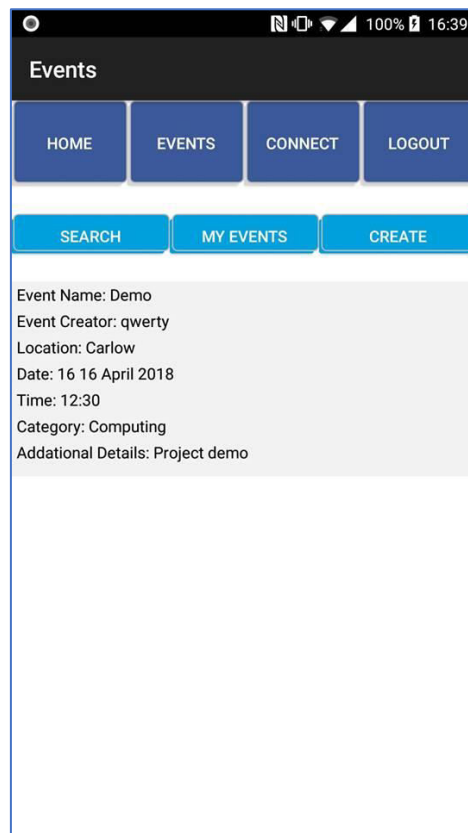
100% 16:39

Events

HOME
EVENTS
CONNECT
LOGOUT

SEARCH
MY EVENTS
CREATE

Event Name: Demo
Event Creator: qwerty
Location: Carlow
Date: 16 16 April 2018
Time: 12:30
Category: Computing
Addational Details: Project demo